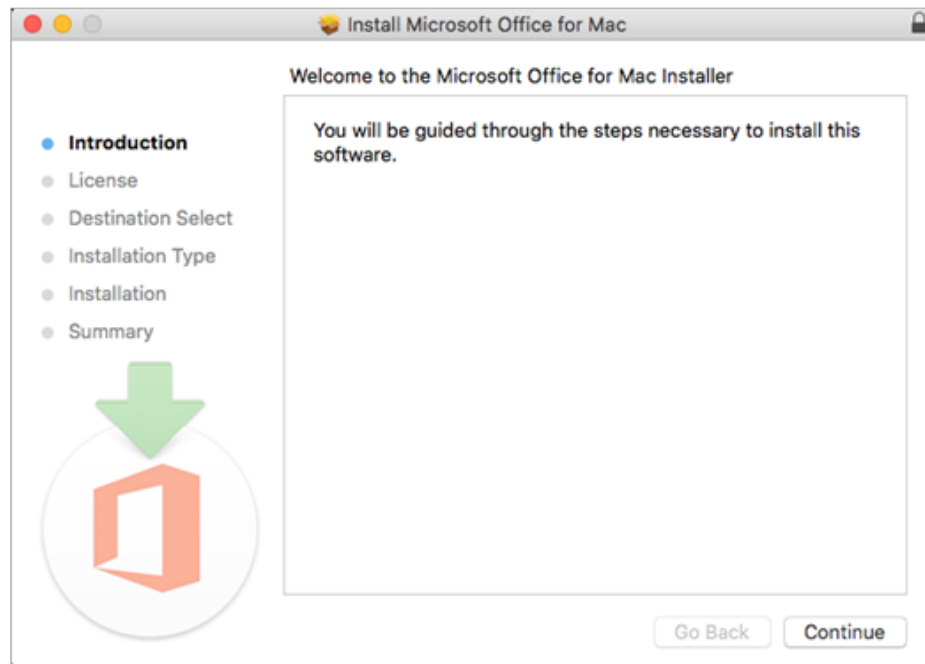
Install Microsoft Office for Mac

Welcome to the Microsoft Office for Mac Installer

Introduction
License
Destination Select
Installation Type
Installation
Summary

You will be guided through the steps necessary to install this software.

Go Back
Continue